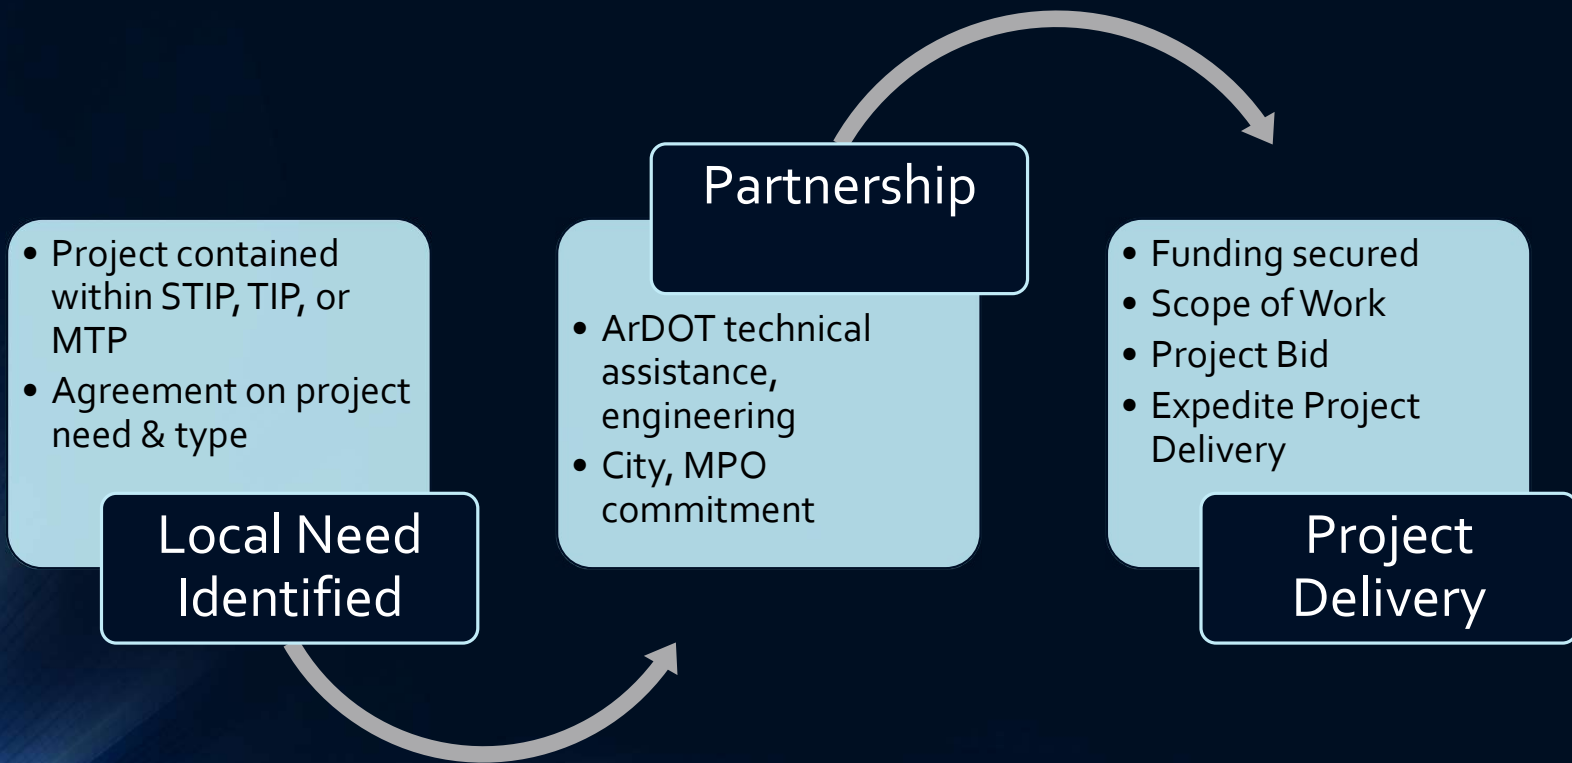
- Project contained within STIP, TIP, or MTP
- Agreement on project need & type

Local Need Identified

Partnership

- ArDOT technical assistance, engineering
- City, MPO commitment

- Funding secured
- Scope of Work
- Project Bid
- Expedite Project Delivery

Project Delivery